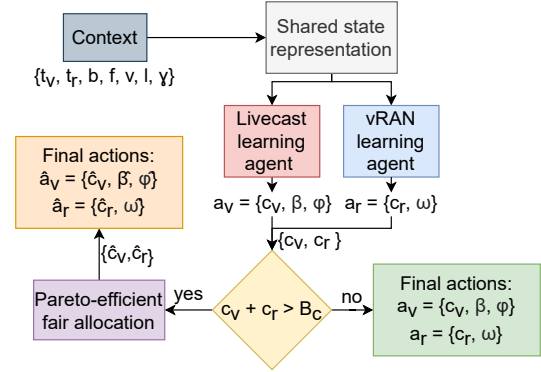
Context

$\{t_v, t_r, b, f, v, l, \gamma\}$

Shared state representation

Livecast learning agent

vRAN learning agent

$a_v = \{c_v, \beta, \varphi\}$

$a_r = \{c_r, \omega\}$

$\{c_v, c_r\}$

$c_v + c_r > B_c$

yes

no

Pareto-efficient fair allocation

$\{\hat{c}_v, \hat{c}_r\}$

Final actions:
$\hat{a}_v = \{\hat{c}_v, \beta, \varphi\}$
$\hat{a}_r = \{\hat{c}_r, \omega\}$

Final actions:
$a_v = \{c_v, \beta, \varphi\}$
$a_r = \{c_r, \omega\}$